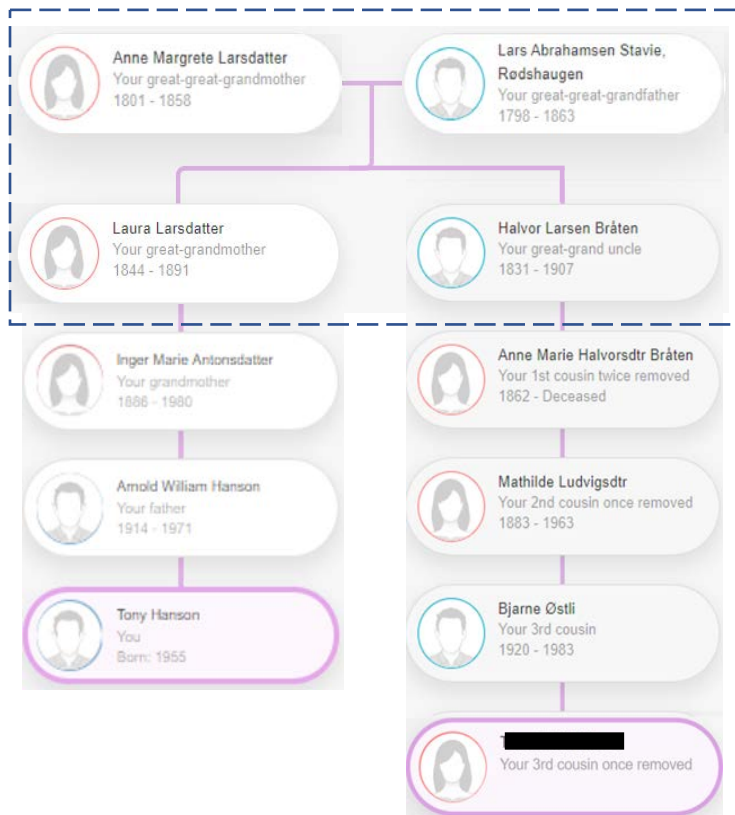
Anne Margrete Larsdatter
Your great-great-grandmother
1801 - 1858

Lars Abrahamsen Stavie, Rødshaugen
Your great-great-grandfather
1798 - 1863

Laura Larsdatter
Your great-grandmother
1844 - 1891

Halvor Larsen Bråten
Your great-grand uncle
1831 - 1907

Inger Marie Antonsdatter
Your grandmother
1886 - 1980

Arnold William Hanson
Your father
1914 - 1971

Tony Hanson
You
Born: 1955

Anne Marie Halvorsdtr Bråten
Your 1st cousin twice removed
1862 - Deceased

Mathilde Ludvigsdtr
Your 2nd cousin once removed
1883 - 1963

Bjarne Østli
Your 3rd cousin
1920 - 1983

T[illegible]
Your 3rd cousin once removed